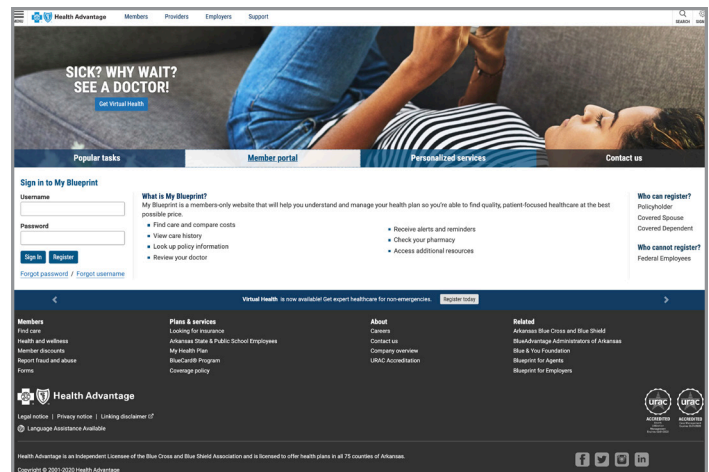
MENU Health Advantage Members Providers Employers Support SEARCH SIGN

SICK? WHY WAIT? SEE A DOCTOR!

Get Virtual Health

Popular tasks | Member portal | Personalized services | Contact us

Sign in to My Blueprint

Username

Password

Sign In Register

Forgot password / Forgot username

What is My Blueprint?

My Blueprint is a members-only website that will help you understand and manage your health plan so you're able to find quality, patient-focused healthcare at the best possible price.

- Find care and compare costs
- View care history
- Look up policy information
- Review your doctor
- Receive alerts and reminders
- Check your pharmacy
- Access additional resources

Who can register?
Policyholder
Covered Spouse
Covered Dependent

Who cannot register?
Federal Employees

Virtual Health is now available! Get expert healthcare for non-emergencies. Register today

Members
Find care
Health and wellness
Member discounts
Report fraud and abuse
Forms

Plans & services
Looking for insurance
Arkansas State & Public School Employees
My Health Plan
BlueCard® Program
Coverage policy

About
Careers
Contact us
Company overview
URAC Accreditation

Related
Arkansas Blue Cross and Blue Shield
BlueAdvantage Administrators of Arkansas
Blue & You Foundation
Blueprint for Agents
Blueprint for Employers

Health Advantage

Legal notice | Privacy notice | Linking disclaimer

Language Assistance Available

urac ACCREDITED urac ACCREDITED

Health Advantage is an Independent Licensee of the Blue Cross and Blue Shield Association and is licensed to offer health plans in all 75 counties of Arkansas.

Copyright © 2001-2020 Health Advantage